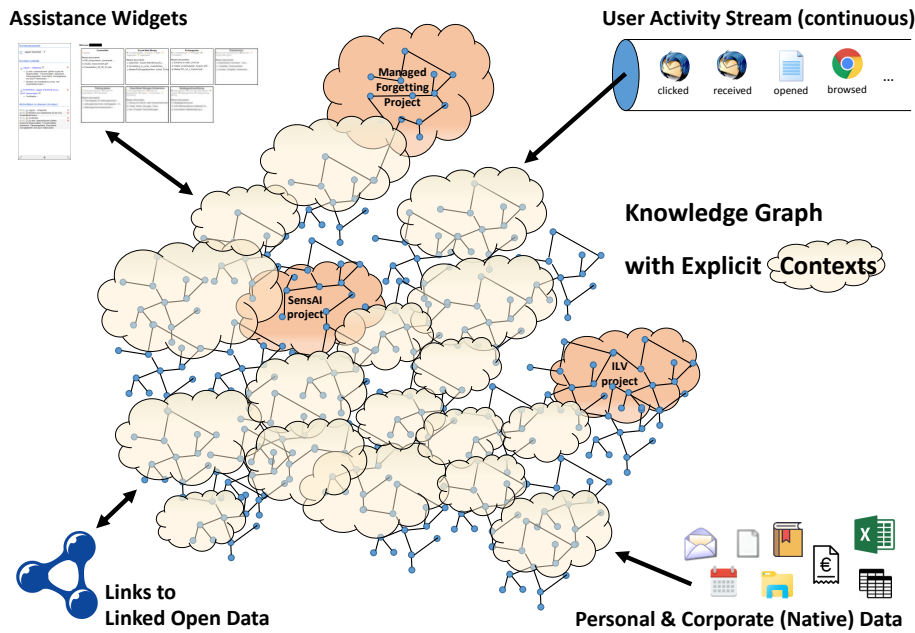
Assistance Widgets

User Activity Stream (continuous)

clicked received opened browsed ...

Managed Forgetting Project

Knowledge Graph

with Explicit Contexts

SensAI project

ILV project

Links to Linked Open Data

Personal & Corporate (Native) Data